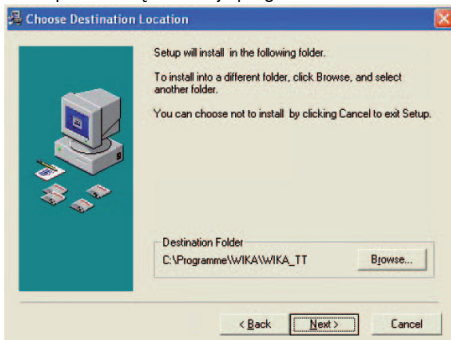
Choose Destination Location

Setup will install in the following folder.

To install into a different folder, click Browse, and select another folder.

You can choose not to install by clicking Cancel to exit Setup.

Destination Folder
C:\Programme\WIKA\WIKA_TT

Browse...

< Back

Next >

Cancel